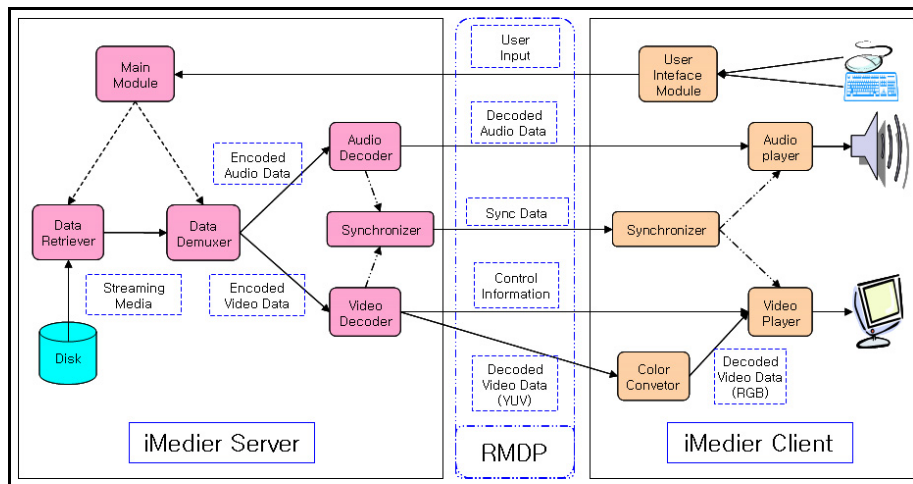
Main Module

Data Retriever

Data Demuxer

Encoded Audio Data

Audio Decoder

Synchronizer

Encoded Video Data

Video Decoder

Streaming Media

Disk

iMedier Server

User Input

Decoded Audio Data

Sync Data

Control Information

Decoded Video Data (YUV)

RMDP

User Inteface Module

Audio player

Synchronizer

Video Player

Color Convetor

Decoded Video Data (RGB)

iMedier Client